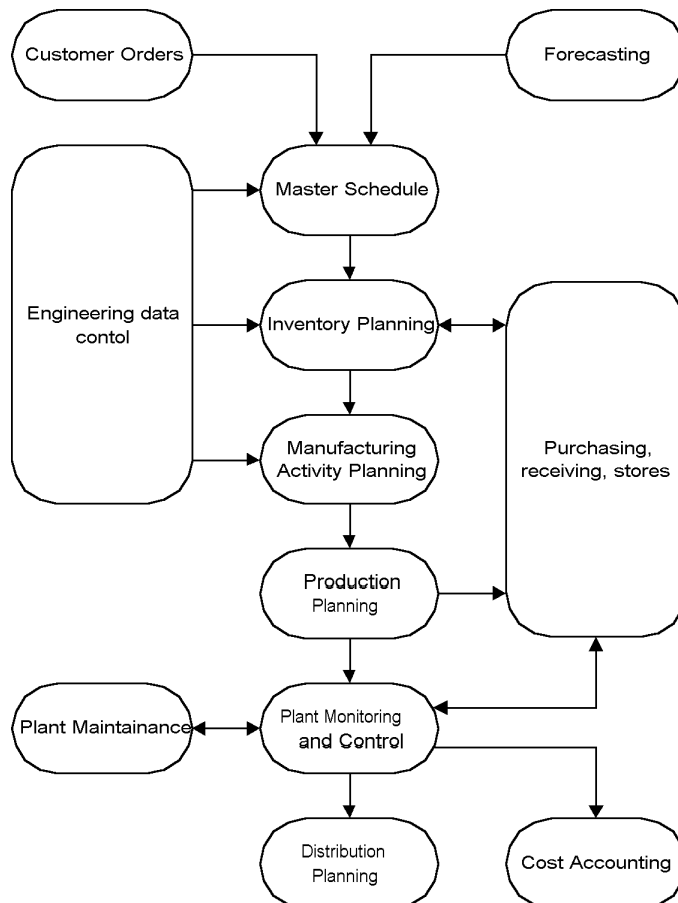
Customer Orders

Forecasting

Master Schedule

Engineering data contol

Inventory Planning

Purchasing, receiving, stores

Manufacturing Activity Planning

Production Planning

Plant Maintainance

Plant Monitoring and Control

Distribution Planning

Cost Accounting